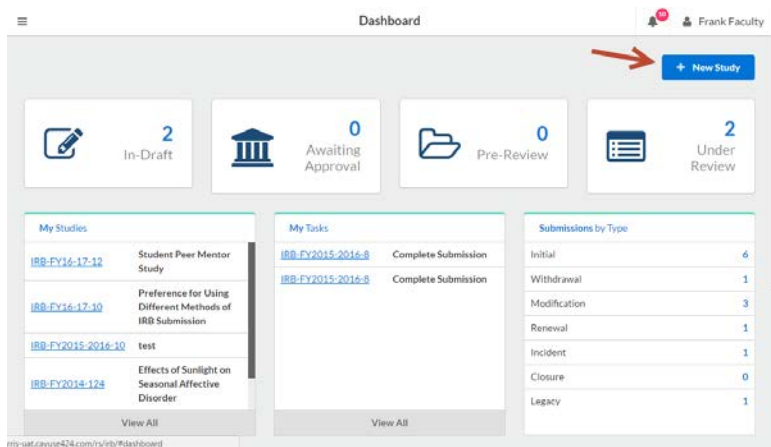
≡ Dashboard 10 Frank Faculty

+ New Study

2 In-Draft

0 Awaiting Approval

0 Pre-Review

2 Under Review

My Studies

| | |
|---|---|
| IRB-FY16-17-12 | Student Peer Mentor Study |
| IRB-FY16-17-10 | Preference for Using Different Methods of IRB Submission |
| IRB-FY2015-2016-10 | test |
| IRB-FY2014-124 | Effects of Sunlight on Seasonal Affective Disorder |

View All

My Tasks

| | |
|---|---|
| IRB-FY2015-2016-8 | Complete Submission |
| IRB-FY2015-2016-8 | Complete Submission |

View All

Submissions by Type

| | |
|---|---|
| Initial | 6 |
| Withdrawal | 1 |
| Modification | 3 |
| Renewal | 1 |
| Incident | 1 |
| Closure | 0 |
| Legacy | 1 |

rris-uat.cayuse424.com/rs/irb/#dashboard